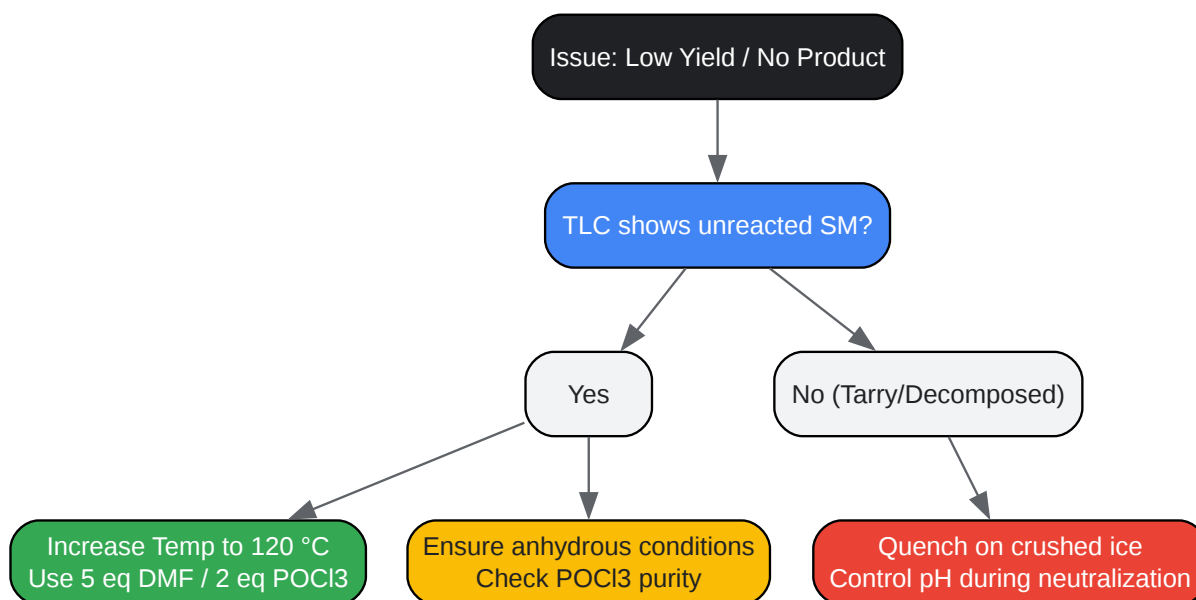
Issue: Low Yield / No Product

TLC shows unreacted SM?

Yes

No (Tarry/Decomposed)

Increase Temp to 120 °C
Use 5 eq DMF / 2 eq POCl3

Ensure anhydrous conditions
Check POCl3 purity

Quench on crushed ice
Control pH during neutralization